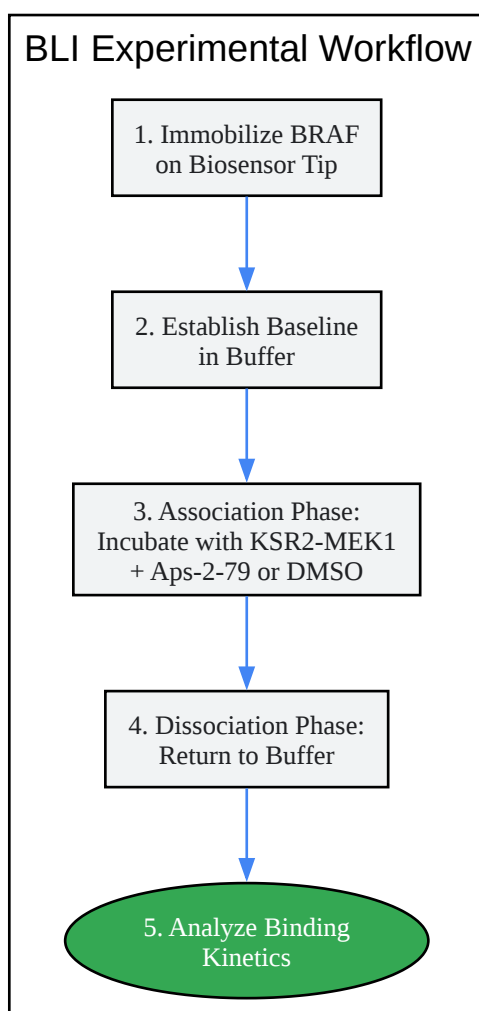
BLI Experimental Workflow

1. Immobilize BRAF on Biosensor Tip

2. Establish Baseline in Buffer

3. Association Phase: Incubate with KSR2-MEK1 + Aps-2-79 or DMSO

4. Dissociation Phase: Return to Buffer

5. Analyze Binding Kinetics